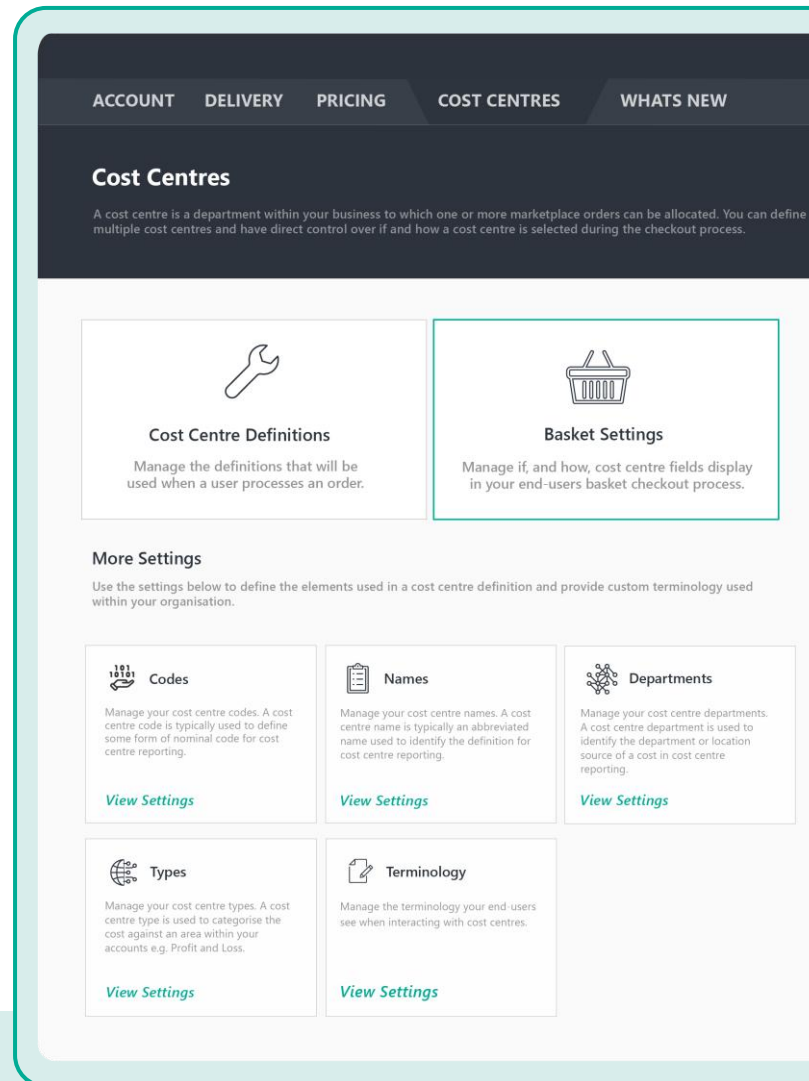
ACCOUNT DELIVERY PRICING COST CENTRES WHATS NEW

Cost Centres

A cost centre is a department within your business to which one or more marketplace orders can be allocated. You can define multiple cost centres and have direct control over if and how a cost centre is selected during the checkout process.

Cost Centre Definitions

Manage the definitions that will be used when a user processes an order.

Basket Settings

Manage if, and how, cost centre fields display in your end-users basket checkout process.

More Settings

Use the settings below to define the elements used in a cost centre definition and provide custom terminology used within your organisation.

Codes

Manage your cost centre codes. A cost centre code is typically used to define some form of nominal code for cost centre reporting.

View Settings

Names

Manage your cost centre names. A cost centre name is typically an abbreviated name used to identify the definition for cost centre reporting.

View Settings

Departments

Manage your cost centre departments. A cost centre department is used to identify the department or location source of a cost in cost centre reporting.

View Settings

Types

Manage your cost centre types. A cost centre type is used to categorise the cost against an area within your accounts e.g. Profit and Loss.

View Settings

Terminology

Manage the terminology your end-users see when interacting with cost centres.

View Settings